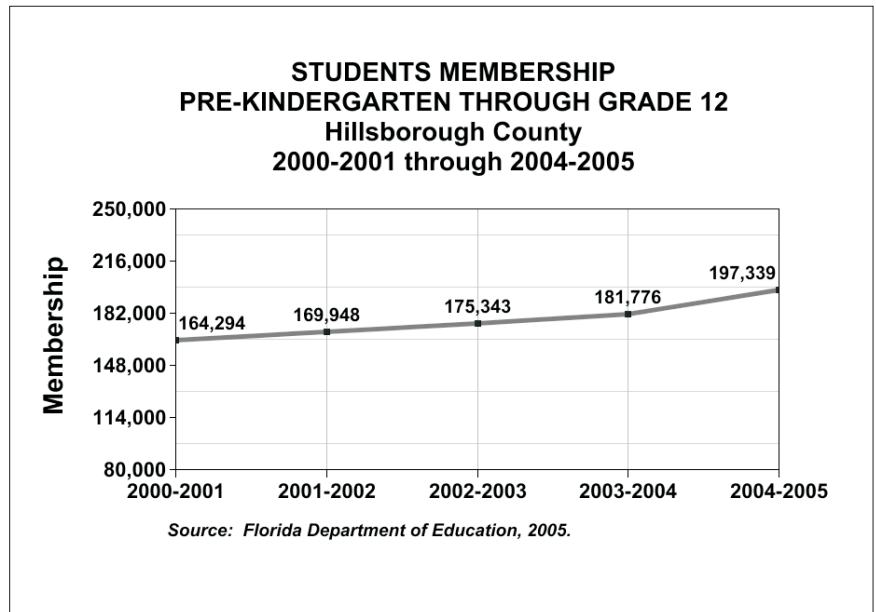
STUDENTS MEMBERSHIP
PRE-KINDERGARTEN THROUGH GRADE 12
Hillsborough County
2000-2001 through 2004-2005

Membership

250,000
216,000
182,000
148,000
114,000
80,000

164,294
169,948
175,343
181,776
197,339

2000-2001
2001-2002
2002-2003
2003-2004
2004-2005

Source: Florida Department of Education, 2005.